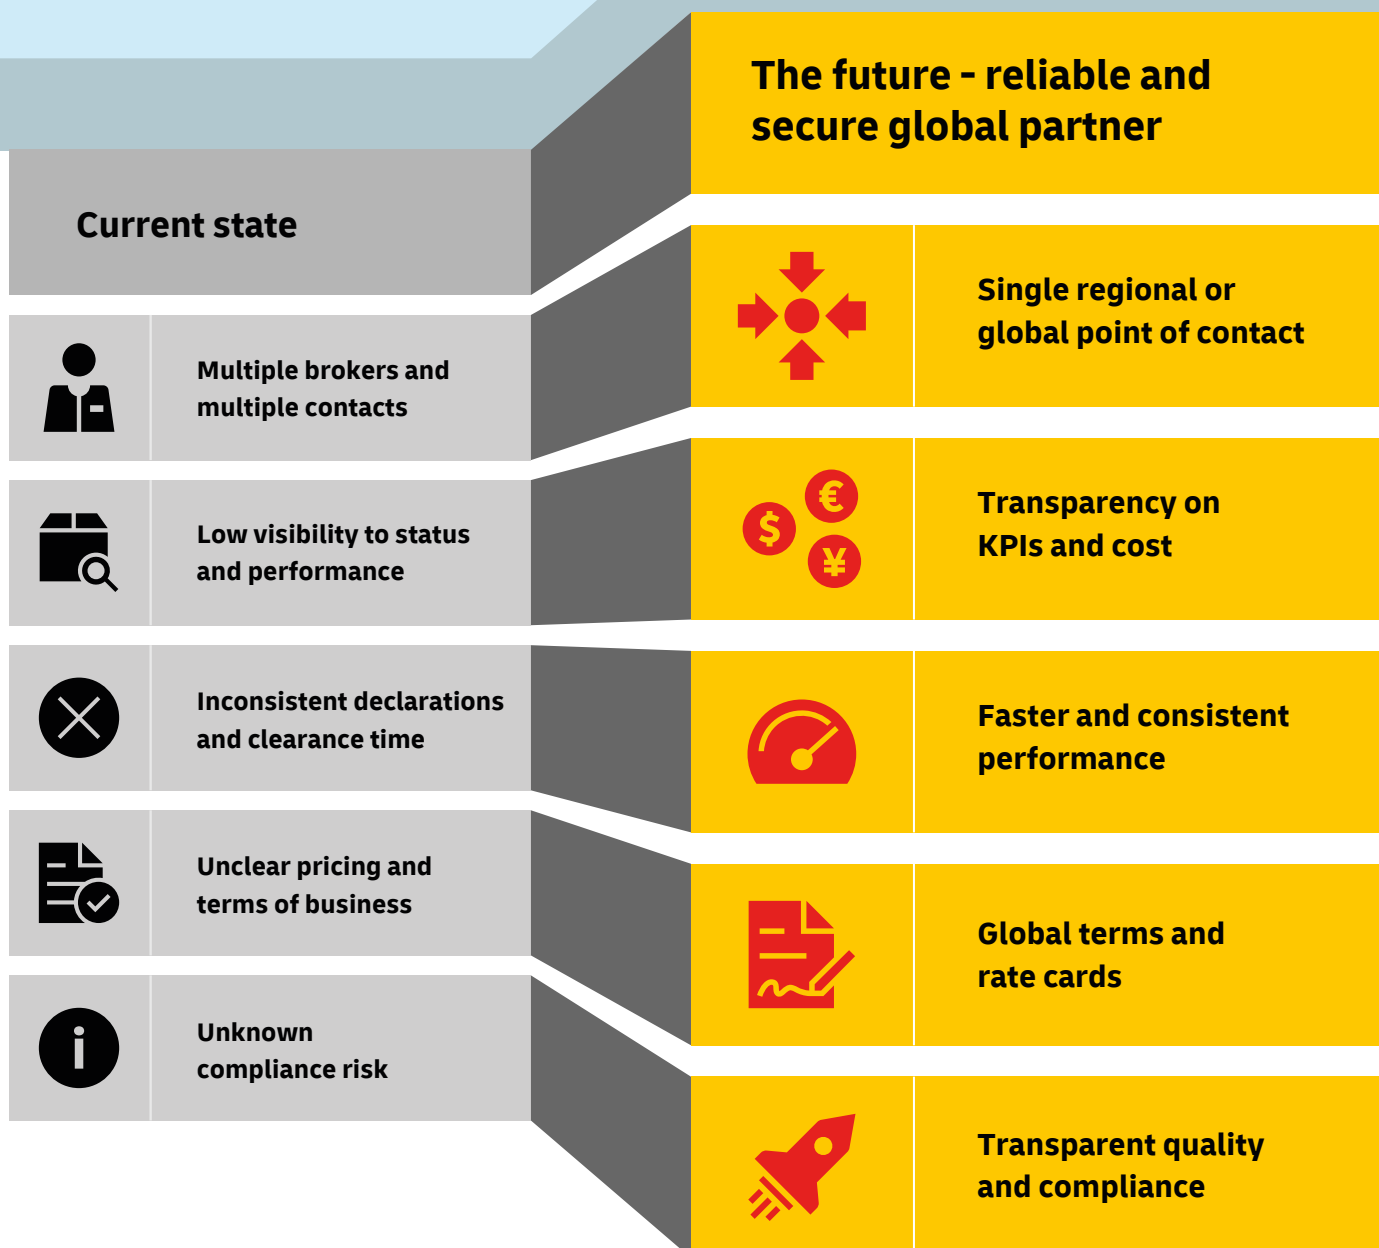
Current state

Multiple brokers and multiple contacts

Low visibility to status and performance

Inconsistent declarations and clearance time

Unclear pricing and terms of business

Unknown compliance risk

The future - reliable and secure global partner

Single regional or global point of contact

$ € ¥

Transparency on KPIs and cost

Faster and consistent performance

Global terms and rate cards

Transparent quality and compliance